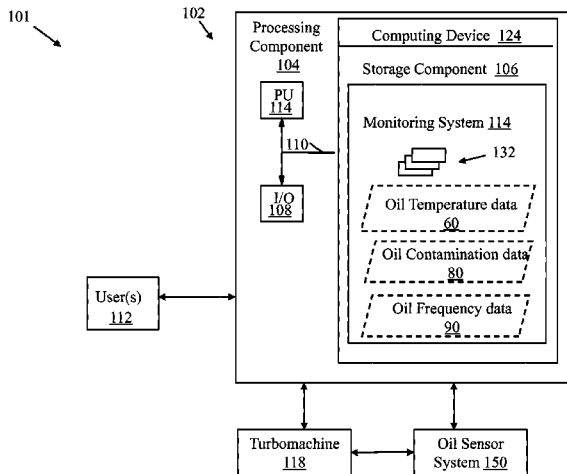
101

102

Processing Component 104

Computing Device 124

Storage Component 106

PU 114

Monitoring System 114

110

132

I/O 108

Oil Temperature data 60

Oil Contamination data 80

User(s) 112

Oil Frequency data 90

Turbomachine 118

Oil Sensor System 150